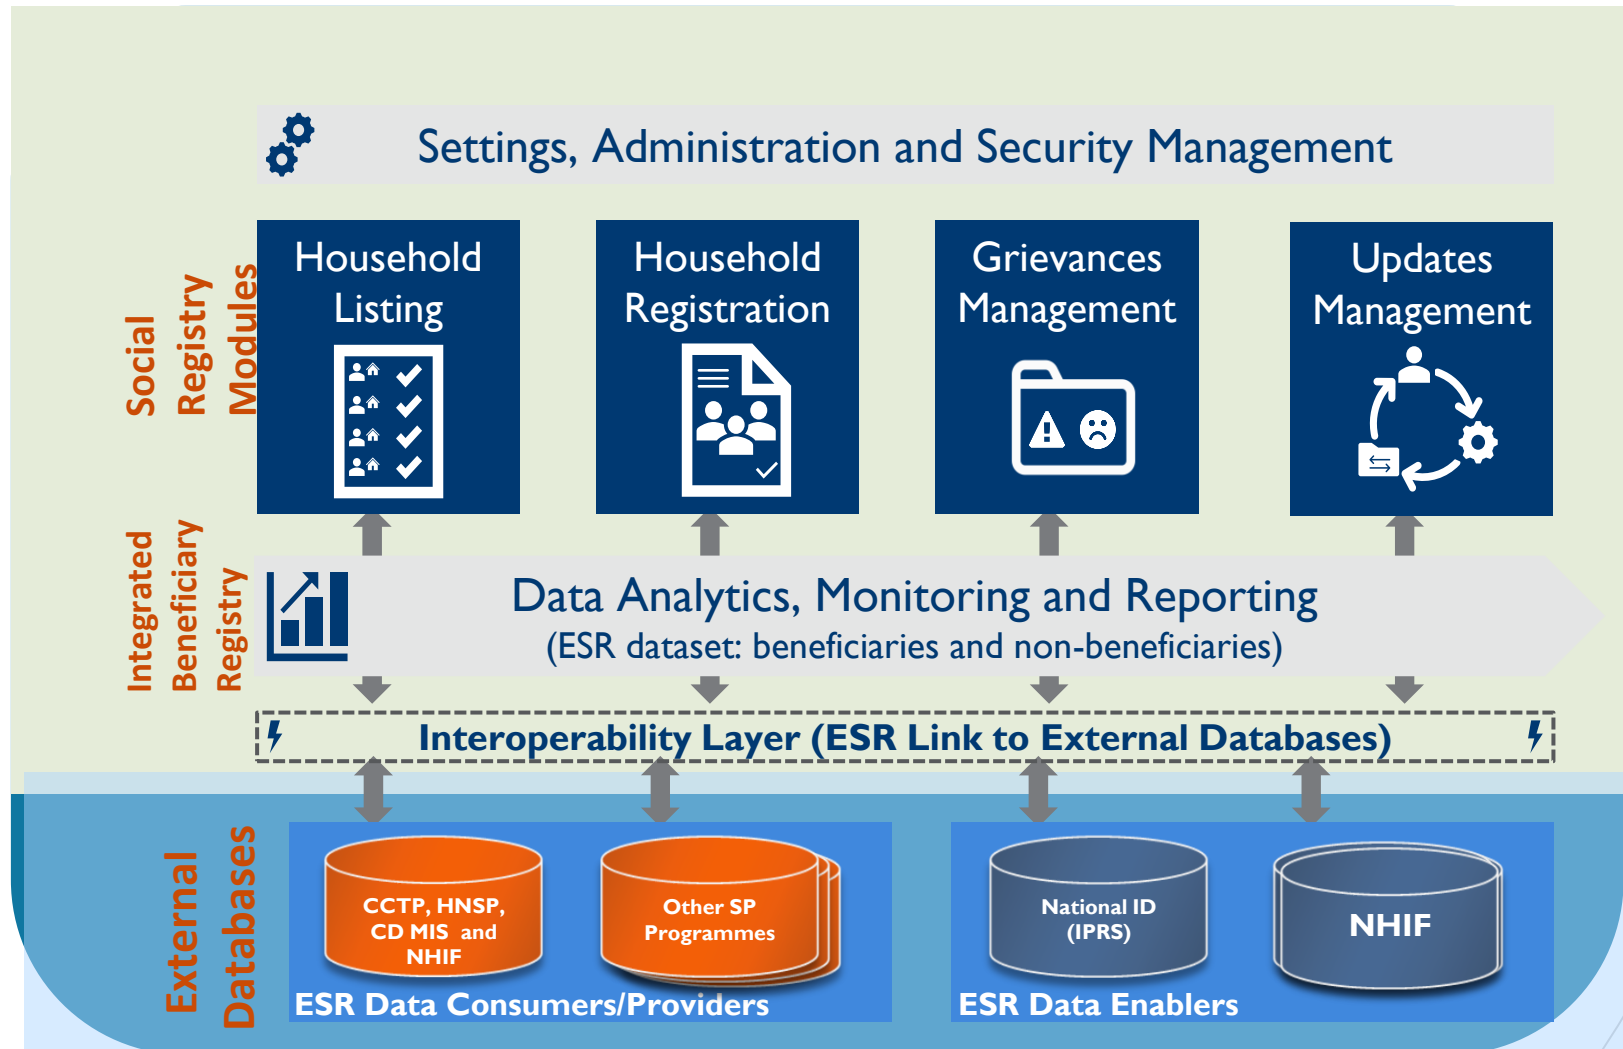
Settings, Administration and Security Management

Social Registry Modules

Household Listing

Household Registration

Grievances Management

Updates Management

Integrated Beneficiary Registry

Data Analytics, Monitoring and Reporting
(ESR dataset: beneficiaries and non-beneficiaries)

Interoperability Layer (ESR Link to External Databases)

External Databases

CCTP, HNSP, CD MIS and NHIF

Other SP Programmes

ESR Data Consumers/Providers

National ID (IPRS)

NHIF

ESR Data Enablers